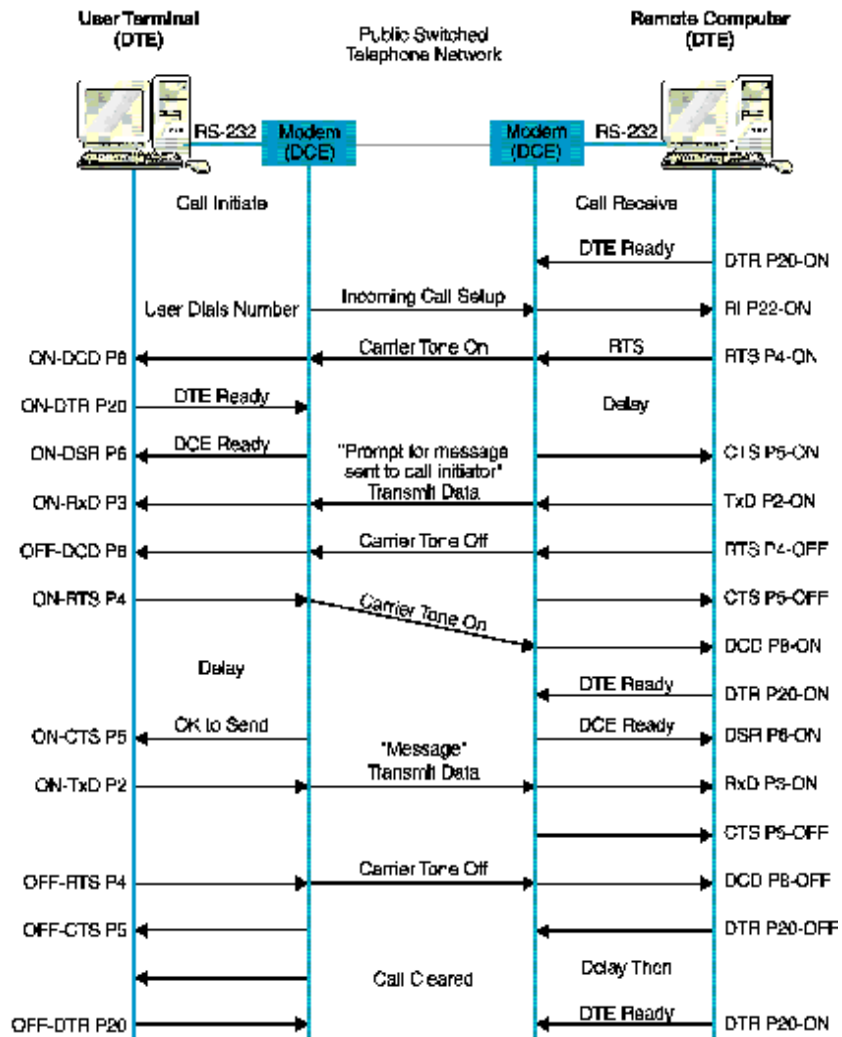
User Terminal (DTE)

Public Switched Telephone Network

Remote Computer (DTE)

RS-232 Modem (DCE)

Modem (DCE) RS-232

Call Initiate

Call Receive

DTE Ready DTR P20-ON

User Dials Number Incoming Call Setup RI P22-ON

ON-DCD P8 Carrier Tone On RTS RTS P4-ON

ON-DTR P20 DTE Ready Delay

ON-DSR P6 DCE Ready "Prompt for message sent to call initiator" CTS P5-ON

ON-RxD P3 Transmit Data TxD P2-ON

OFF-DCD P8 Carrier Tone Off RTS P4-OFF

ON-RTS P4 Carrier Tone On CTS P5-OFF

DCD P8-ON

Delay

DTE Ready DTR P20-ON

ON-CTS P5 OK to Send DCE Ready DSR P6-ON

"Message"

ON-TxD P2 Transmit Data RxD P3-ON

CTS P5-OFF

OFF-RTS P4 Carrier Tone Off DCD P8-OFF

OFF-CTS P5 DTR P20-OFF

Call Cleared Delay Then

OFF-DTR P20 DTE Ready DTR P20-ON